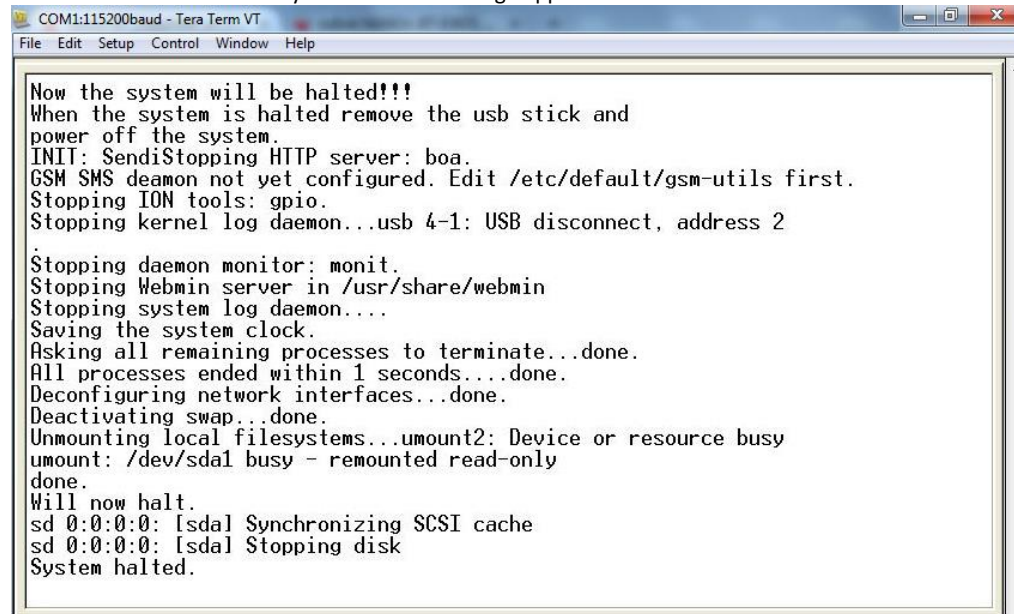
COM1:115200baud - Tera Term VT
File Edit Setup Control Window Help

Now the system will be halted!!!
When the system is halted remove the usb stick and
power off the system.
INIT: SendiStopping HTTP server: boa.
GSM SMS deamon not yet configured. Edit /etc/default/gsm-utils first.
Stopping ION tools: gpio.
Stopping kernel log daemon...usb 4-1: USB disconnect, address 2
.
Stopping daemon monitor: monit.
Stopping Webmin server in /usr/share/webmin
Stopping system log daemon....
Saving the system clock.
Asking all remaining processes to terminate...done.
All processes ended within 1 seconds....done.
Deconfiguring network interfaces...done.
Deactivating swap...done.
Unmounting local filesystems...umount2: Device or resource busy
umount: /dev/sda1 busy - remounted read-only
done.
Will now halt.
sd 0:0:0:0: [sda] Synchronizing SCSI cache
sd 0:0:0:0: [sda] Stopping disk
System halted.